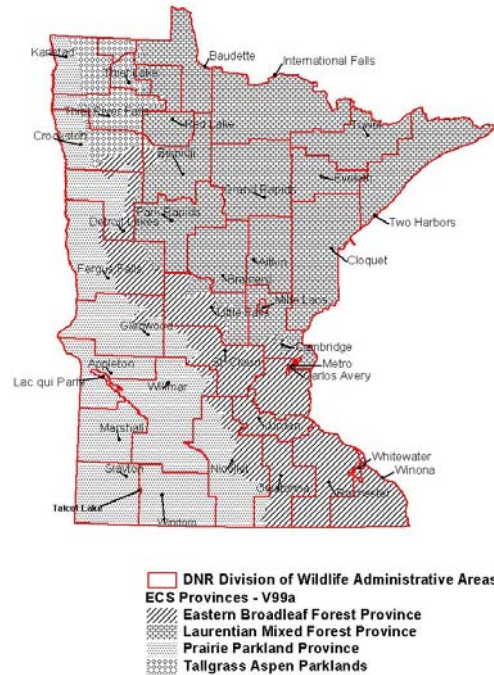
Karlstad
Thief Lake
Thief River Falls
Crookston
Baudette
International Falls
Red Lake
Bemidji
Tower
Eveleth
Grand Rapids
Two Harbors
Park Rapids
Detroit Lakes
Cloquet
Aitkin
Fergus Falls
Brainerd
Mille Lacs
Little Falls
Glenwood
Cambridge
Sauk Rapids
Metro
Carlos Avery
Appleton
Lac qui Parle
Willmar
Marshall
Jordan
Whitewater
Winona
Slayton
Nicollet
Owatonna
Rochester
Talcot Lake
Windom

DNR Division of Wildlife Administrative Areas
ECS Provinces - V99a
Eastern Broadleaf Forest Province
Laurentian Mixed Forest Province
Prairie Parkland Province
Tallgrass Aspen Parklands